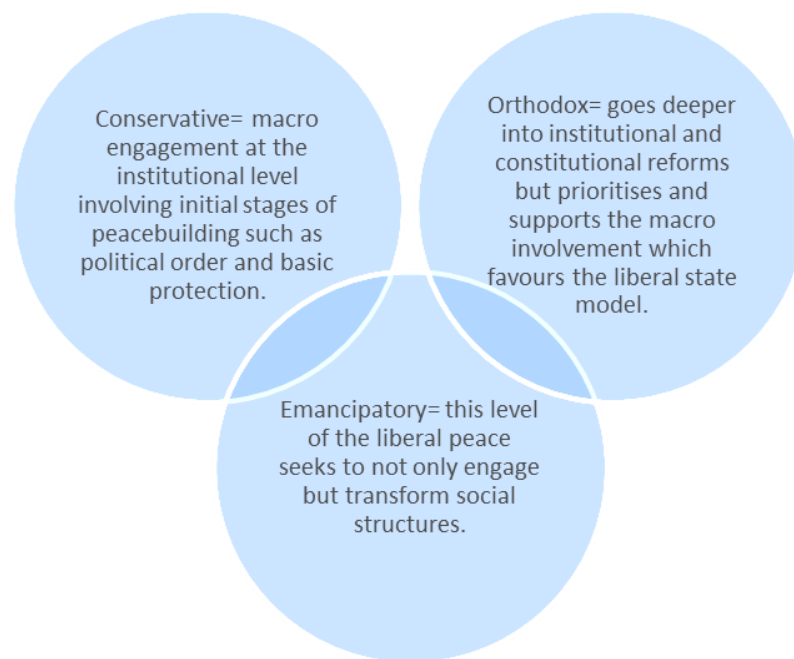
Conservative= macro engagement at the institutional level involving initial stages of peacebuilding such as political order and basic protection.

Orthodox= goes deeper into institutional and constitutional reforms but prioritises and supports the macro involvement which favours the liberal state model.

Emancipatory= this level of the liberal peace seeks to not only engage but transform social structures.